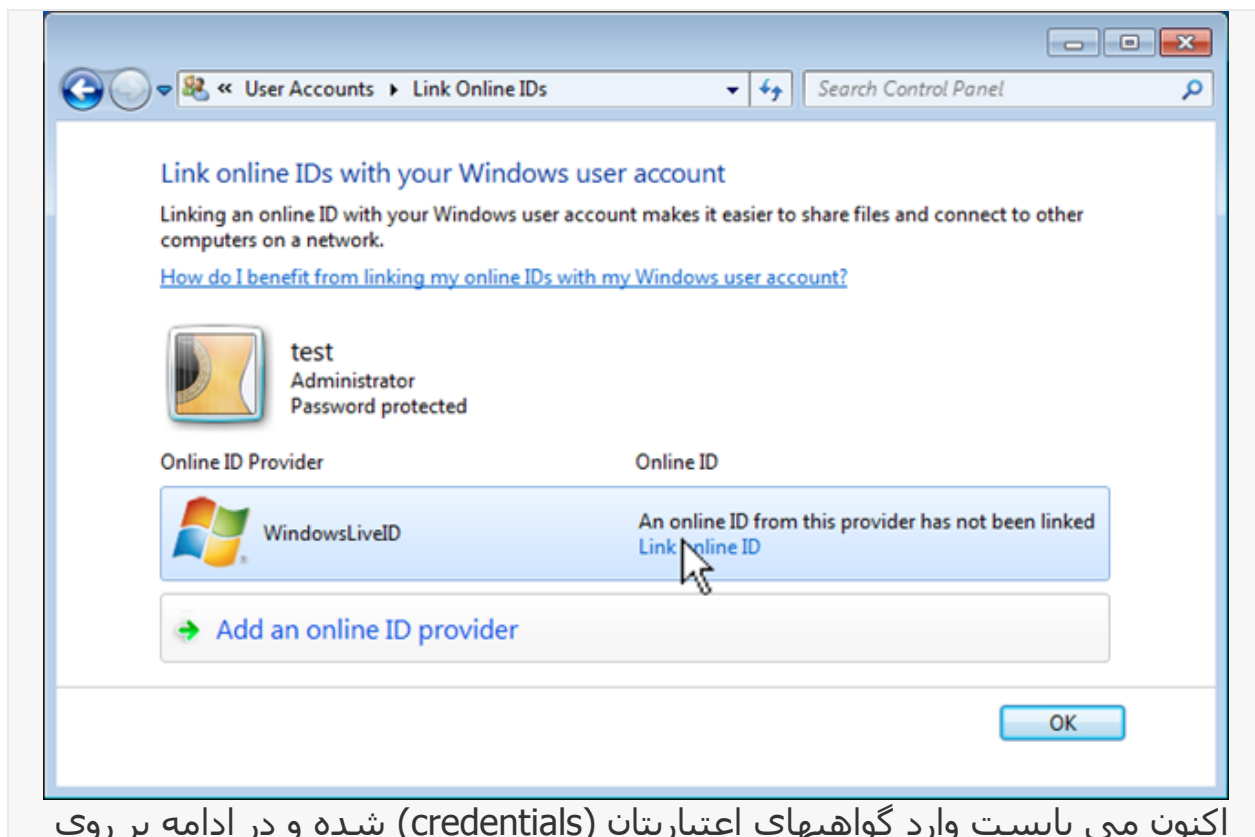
« User Accounts ▸ Link Online IDs

Search Control Panel

Link online IDs with your Windows user account

Linking an online ID with your Windows user account makes it easier to share files and connect to other computers on a network.

How do I benefit from linking my online IDs with my Windows user account?

test
Administrator
Password protected

| Online ID Provider | Online ID |
|---|---|
| WindowsLiveID | An online ID from this provider has not been linked<br>Link online ID |

Add an online ID provider

OK

اکنون می بایست وارد گواهیهای اعتبارتان (credentials) شده و در ادامه بر روی